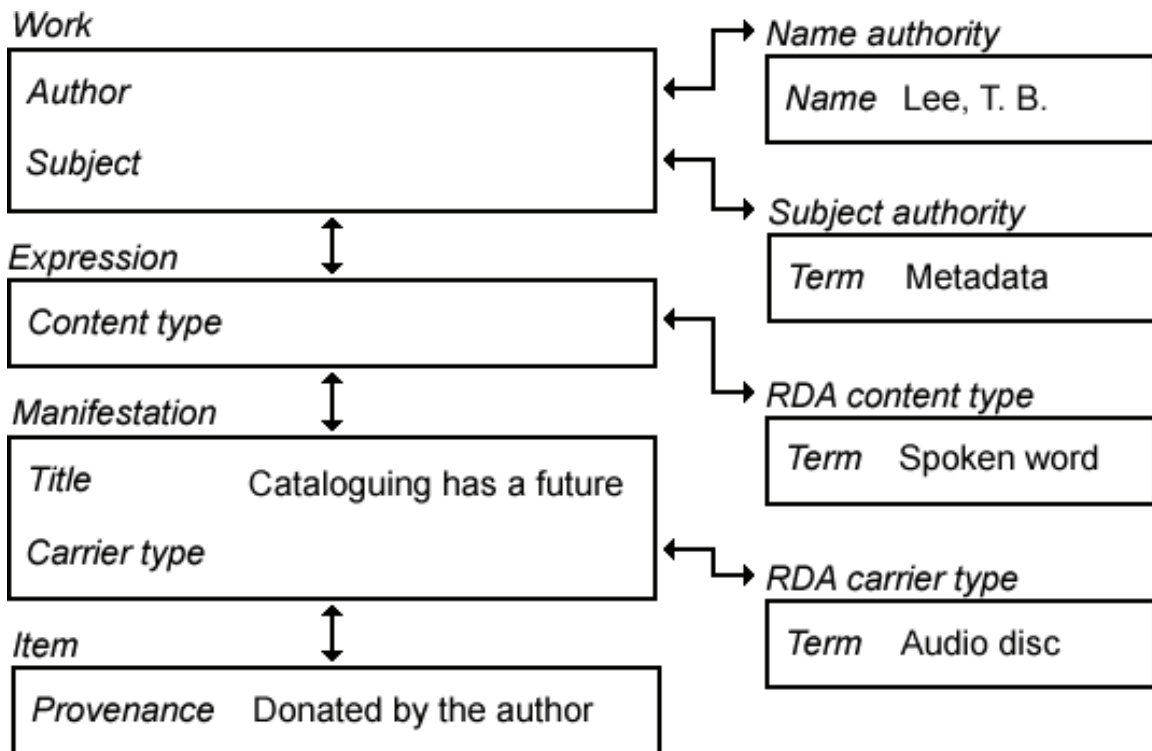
Work

Author

Subject

Name authority

Name Lee, T. B.

Subject authority

Term Metadata

Expression

Content type

RDA content type

Term Spoken word

Manifestation

Title Cataloguing has a future

Carrier type

RDA carrier type

Term Audio disc

Item

Provenance Donated by the author